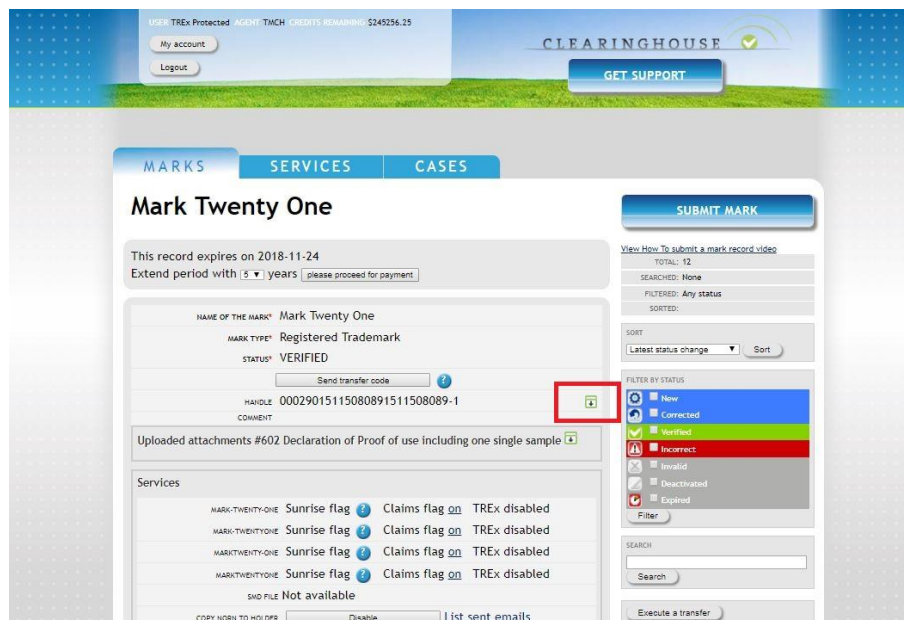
USER TREx Protected AGENT TMCH CREDITS REMAINING $245256.25

My account

Logout

CLEARINGHOUSE

GET SUPPORT

MARKS SERVICES CASES

Mark Twenty One

SUBMIT MARK

This record expires on 2018-11-24
Extend period with 5 years please proceed for payment

View How To submit a mark record video
TOTAL: 12
SEARCHED: None
FILTERED: Any status
SORTED:

NAME OF THE MARK* Mark Twenty One
MARK TYPE* Registered Trademark
STATUS* VERIFIED
Send transfer code
HANDLE 00029015115080891511508089-1
COMMENT

SORT
Latest status change Sort

FILTER BY STATUS
New
Corrected
Verified
Incorrect
Invalid
Deactivated
Expired
Filter

Uploaded attachments #602 Declaration of Proof of use including one single sample

Services

MARK-TWENTY-ONE Sunrise flag Claims flag on TREx disabled
MARK-TWENTYONE Sunrise flag Claims flag on TREx disabled
MARKTWENTY-ONE Sunrise flag Claims flag on TREx disabled
MARKTWENTYONE Sunrise flag Claims flag on TREx disabled
SMD FILE Not available
COPY NORN TO HOLDER Disable List sent emails

SEARCH
Search

Execute a transfer